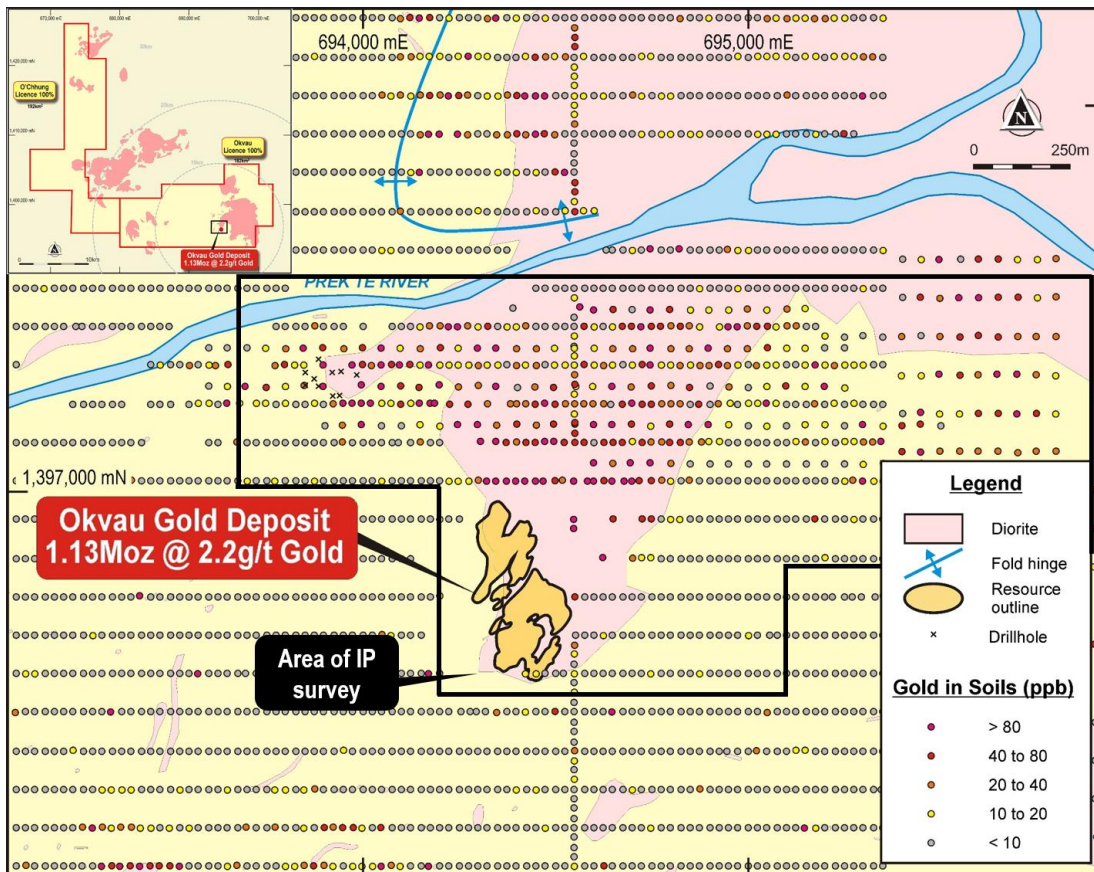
670,000 mE
680,000 mE
690,000 mE
700,000 mE
1,420,000 mN
1,410,000 mN
1,400,000 mN
O'Chhung Licence 100%
182km²
Okvau Licence 100%
182km²
30km
20km
10km
Okvau Gold Deposit 1.13Moz @ 2.2g/t Gold
10km

694,000 mE
695,000 mE
N
0
250m
PREK TE RIVER
1,397,000 mN
Okvau Gold Deposit
1.13Moz @ 2.2g/t Gold
Area of IP survey

Legend
Diorite
Fold hinge
Resource outline
Drillhole
Gold in Soils (ppb)
> 80
40 to 80
20 to 40
10 to 20
< 10